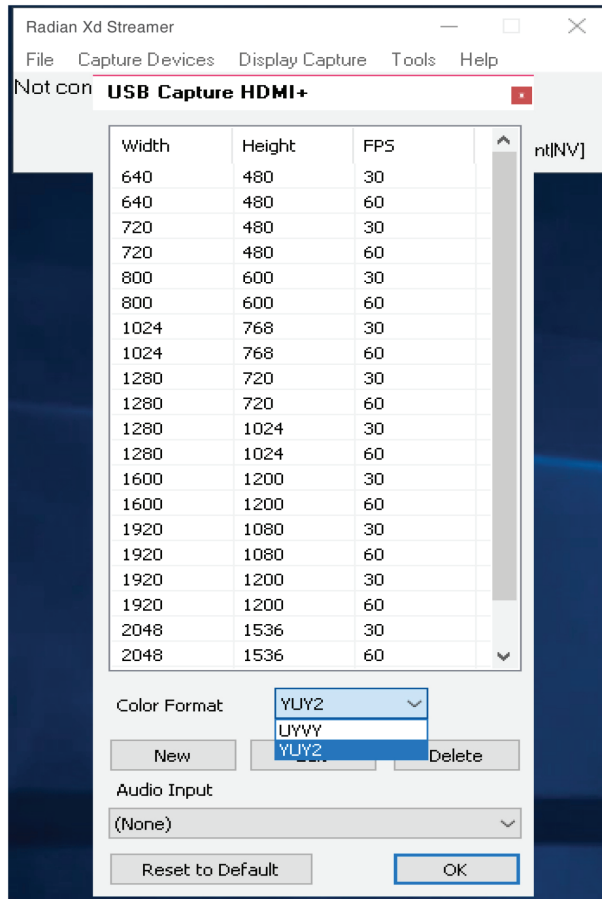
Radian Xd Streamer

File Capture Devices Display Capture Tools Help

Not con

nt[NV]

USB Capture HDMI+

| Width | Height | FPS |
|---|---|---|
| 640 | 480 | 30 |
| 640 | 480 | 60 |
| 720 | 480 | 30 |
| 720 | 480 | 60 |
| 800 | 600 | 30 |
| 800 | 600 | 60 |
| 1024 | 768 | 30 |
| 1024 | 768 | 60 |
| 1280 | 720 | 30 |
| 1280 | 720 | 60 |
| 1280 | 1024 | 30 |
| 1280 | 1024 | 60 |
| 1600 | 1200 | 30 |
| 1600 | 1200 | 60 |
| 1920 | 1080 | 30 |
| 1920 | 1080 | 60 |
| 1920 | 1200 | 30 |
| 1920 | 1200 | 60 |
| 2048 | 1536 | 30 |
| 2048 | 1536 | 60 |

Color Format YUY2

UYVY
YUY2

New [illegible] Delete

Audio Input

(None)

Reset to Default OK